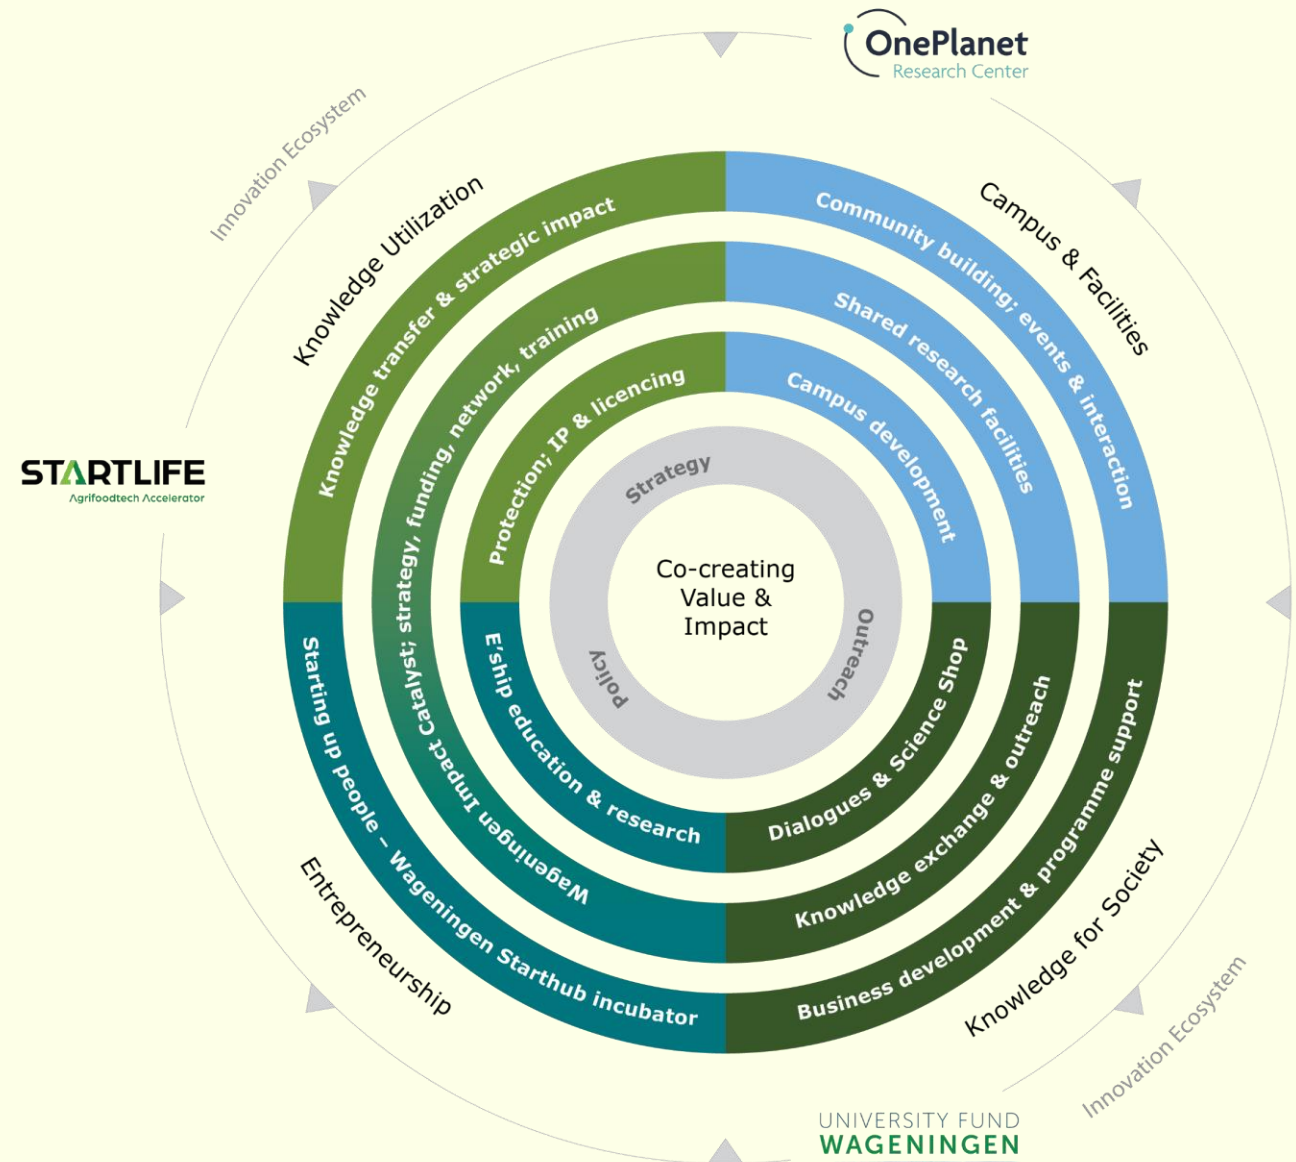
OnePlanet
Research Center

Innovation Ecosystem

Knowledge Utilization

Campus & Facilities

Knowledge transfer & strategic impact

Community building; events & interaction

Wageningen Impact Catalyst; strategy, funding, network, training

Shared research facilities

Protection; IP & licencing

Campus development

STARTLIFE
Agrifoodtech Accelerator

Strategy

Co-creating Value & Impact

Outreach

Policy

E'ship education & research

Dialogues & Science Shop

Knowledge exchange & outreach

Business development & programme support

Starting up people – Wageningen Starthub incubator

Entrepreneurship

Knowledge for Society

Innovation Ecosystem

UNIVERSITY FUND
WAGENINGEN